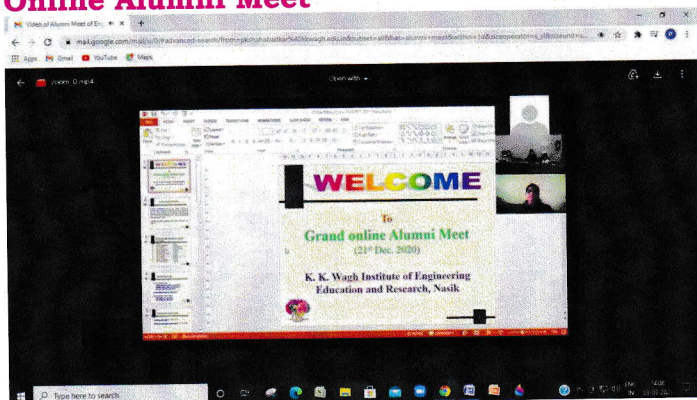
Online Alumni Meet

Video of Alumni Meet of Ex ×

mail.google.com/mail/u/0/#advanced-search/from=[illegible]

Apps Gmail YouTube Maps

zoom_0.mp4

Open with

WELCOME

To

Grand online Alumni Meet

(21st Dec. 2020)

K. K. Wagh Institute of Engineering Education and Research, Nasik

Type here to search